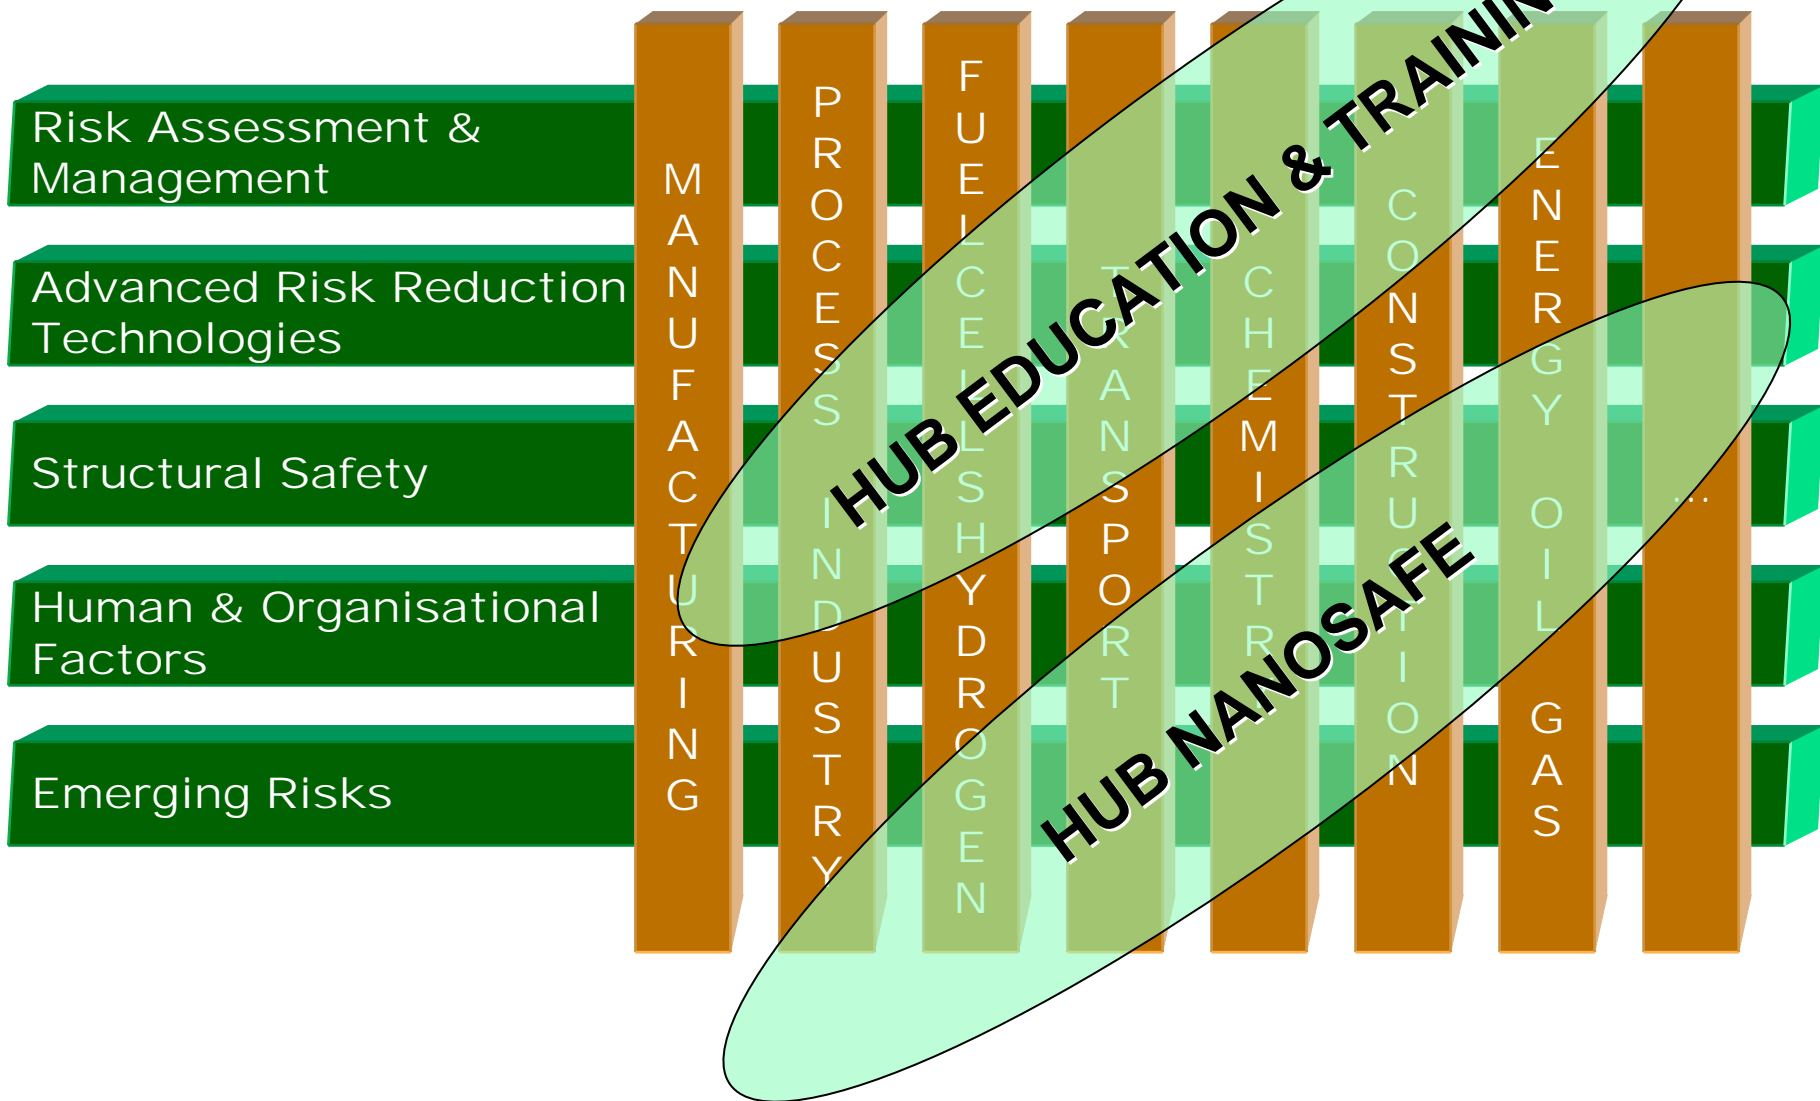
Risk Assessment & Management

Advanced Risk Reduction Technologies

Structural Safety

Human & Organisational Factors

Emerging Risks

MANUFACTURING

PROCESS INDUSTRY

FUEL CELLS HYDROGEN

TRANSPORT

CHEMISTRY

CONSTRUCTION

ENERGY OIL GAS

...

HUB EDUCATION & TRAININ

HUB NANOSAFE